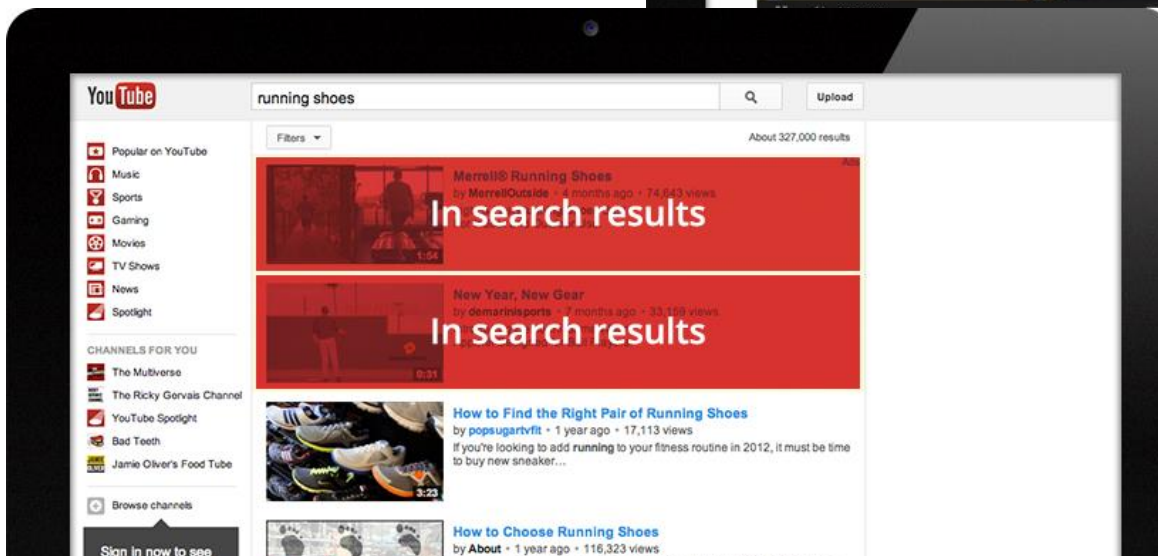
YouTube

running shoes

Upload

Popular on YouTube
Music
Sports
Gaming
Movies
TV Shows
News
Spotlight

CHANNELS FOR YOU
The Multiverse
The Ricky Gervais Channel
YouTube Spotlight
Bad Teeth
Jamie Oliver's Food Tube

Browse channels

Sign in now to see

Filters ▾

About 327,000 results

Ad

Merrell® Running Shoes
by MerrellOutside • 4 months ago • 74,643 views

In search results

1:04

New Year, New Gear
by demarinisports • 7 months ago • 33,159 views

In search results

0:31

How to Find the Right Pair of Running Shoes
by popsugartvfit • 1 year ago • 17,113 views
If you're looking to add running to your fitness routine in 2012, it must be time to buy new sneaker...

3:23

How to Choose Running Shoes
by About • 1 year ago • 116,323 views